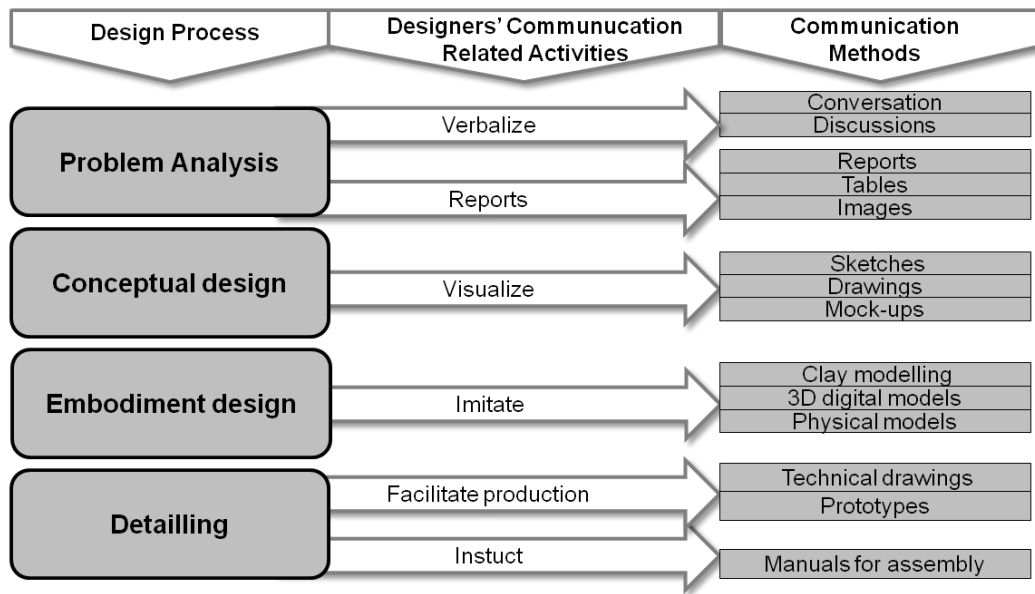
Design Process

Designers' Communucation Related Activities

Communication Methods

Problem Analysis

Verbalize

Conversation
Discussions

Reports

Reports
Tables
Images

Conceptual design

Visualize

Sketches
Drawings
Mock-ups

Embodiment design

Imitate

Clay modelling
3D digital models
Physical models

Detailling

Facilitate production

Technical drawings
Prototypes

Instuct

Manuals for assembly